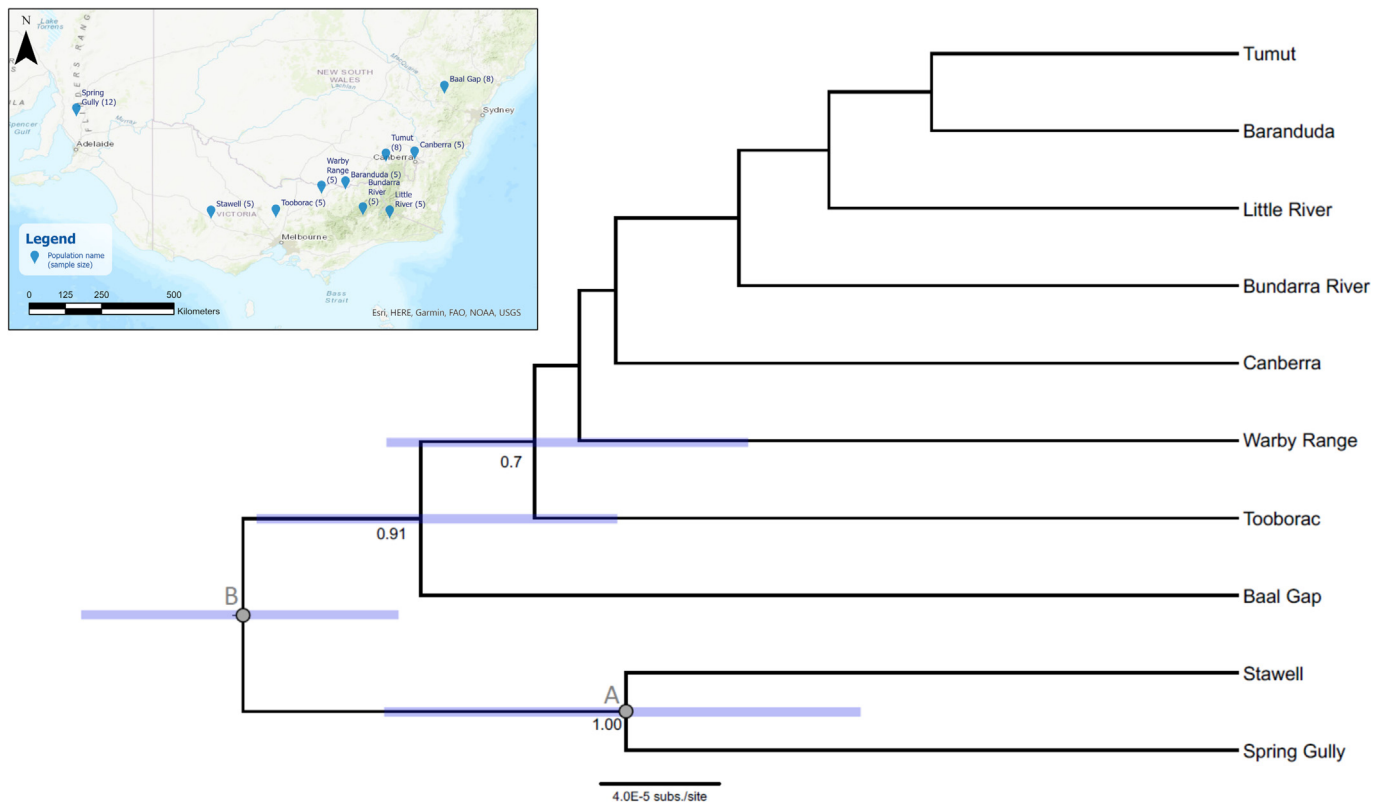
N

Lake Torrens

FLINDERS RANGE

ILA

Spring Gully (12)

Spencer Gulf

Adelaide

Murray

NEW SOUTH WALES

Baal Gap (8)

Sydney

Tumut (8)

Canberra (5)

Canberra

Warby Range (5)

Baranduda (5)

Bundarra River (5)

Little River (5)

Stawell (5)

Tooborac (5)

VICTORIA

Melbourne

Bass Strait

Legend

Population name (sample size)

0 125 250 500 Kilometers

Esri, HERE, Garmin, FAO, NOAA, USGS

Tumut

Baranduda

Little River

Bundarra River

Canberra

Warby Range

0.7

Tooborac

0.91

Baal Gap

B

A

Stawell

1.00

Spring Gully

4.0E-5 subs./site